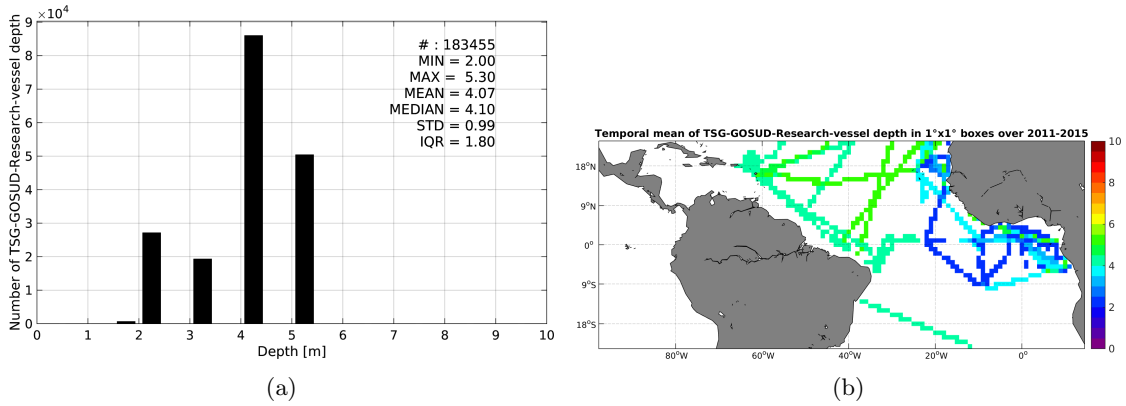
$\times10^4$
9
8
7
6
5
4
3
2
1
0
Number of TSG-GOSUD-Research-vessel depth
# : 183455
MIN = 2.00
MAX = 5.30
MEAN = 4.07
MEDIAN = 4.10
STD = 0.99
IQR = 1.80
0 1 2 3 4 5 6 7 8 9 10
Depth [m]

(a)

Temporal mean of TSG-GOSUD-Research-vessel depth in 1°x1° boxes over 2011-2015
18°N
9°N
0°
9°S
18°S
80°W 60°W 40°W 20°W 0°
10
9
8
7
6
5
4
3
2
1
0

(b)